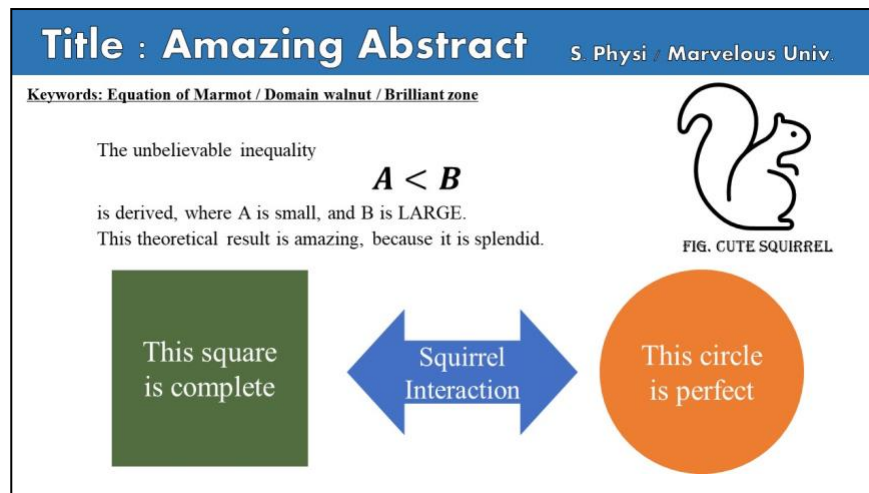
Title : Amazing Abstract

S. Physi / Marvelous Univ.

Keywords: Equation of Marmot / Domain walnut / Brilliant zone

The unbelievable inequality

$A < B$

is derived, where A is small, and B is LARGE. This theoretical result is amazing, because it is splendid.

FIG. CUTE SQUIRREL

This square is complete

Squirrel Interaction

This circle is perfect